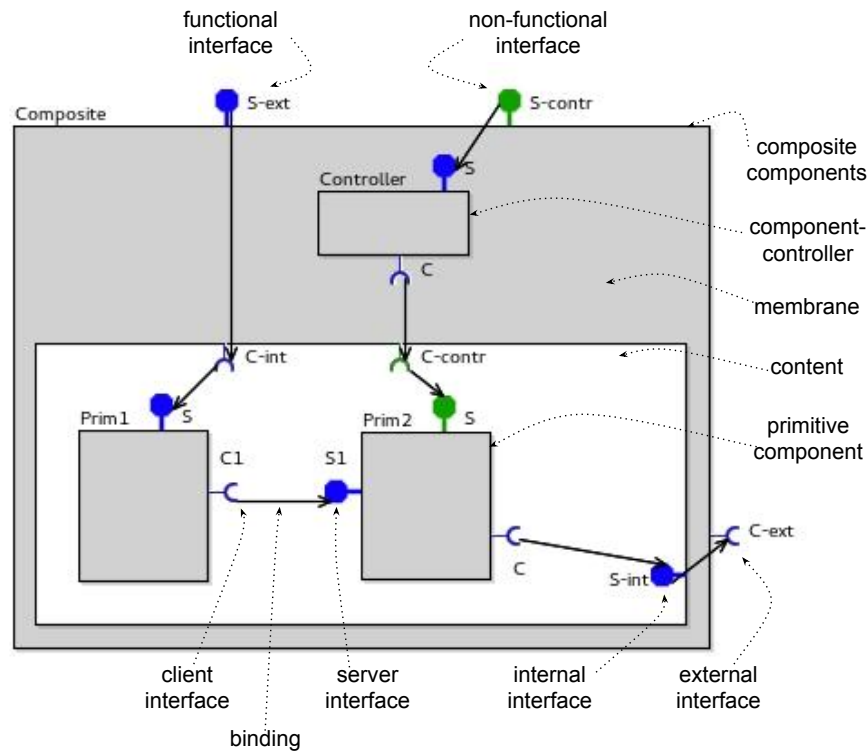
functional interface

non-functional interface

Composite

S-ext

S-contr

composite components

Controller

S

component-controller

C

membrane

C-int

C-contr

content

Prim1

S

Prim2

S

primitive component

C1

S1

C

S-int

C-ext

client interface

binding

server interface

internal interface

external interface